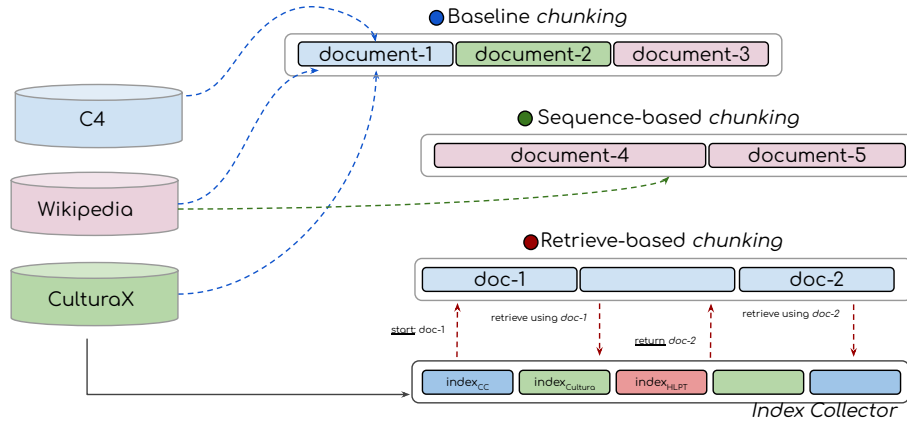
Baseline *chunking*

document-1 document-2 document-3

C4

Sequence-based *chunking*

document-4 document-5

Wikipedia

Retrieve-based *chunking*

doc-1 doc-2

CulturaX

start: doc-1

retrieve using *doc-1*

return *doc-2*

retrieve using *doc-2*

index$_{CC}$ index$_{Cultura}$ index$_{HLPT}$

*Index Collector*